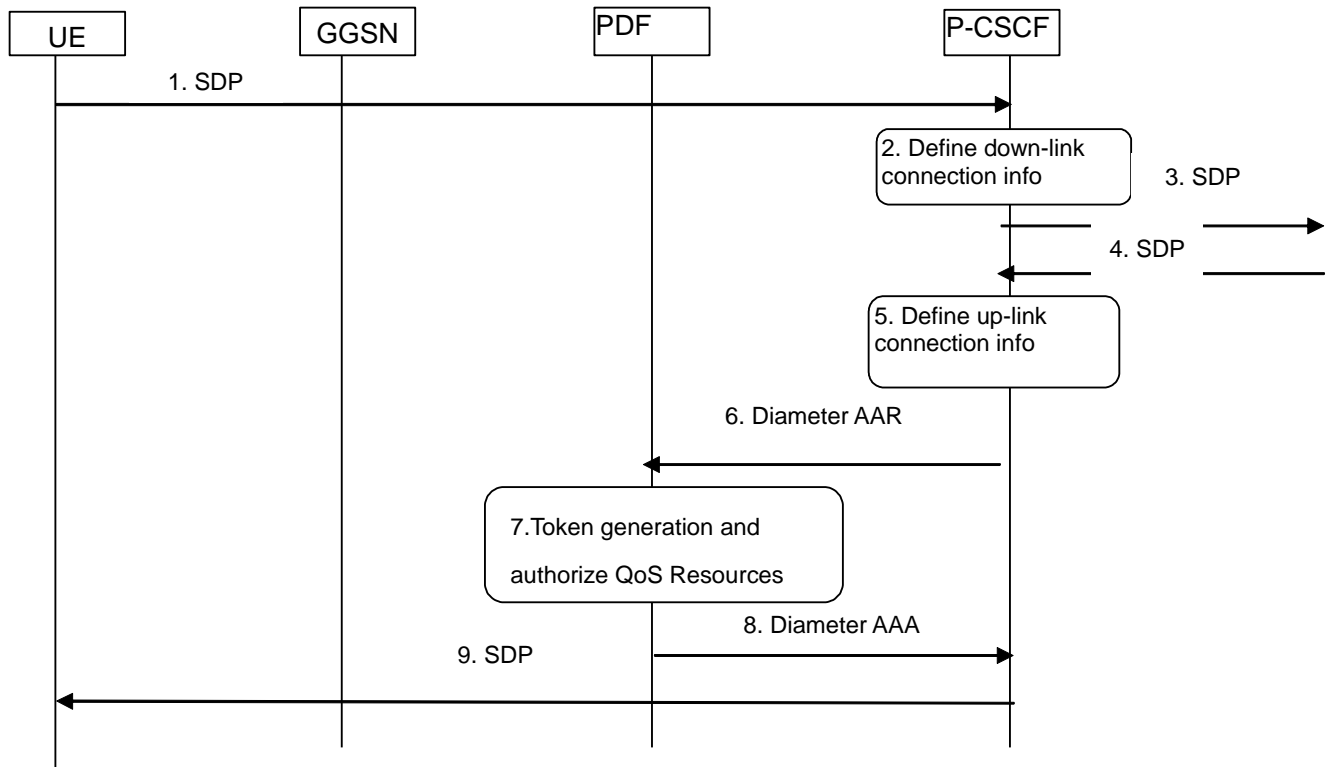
UE
GGSN
PDF
P-CSCF

1. SDP

2. Define down-link connection info

3. SDP

4. SDP

5. Define up-link connection info

6. Diameter AAR

7.Token generation and authorize QoS Resources

8. Diameter AAA

9. SDP